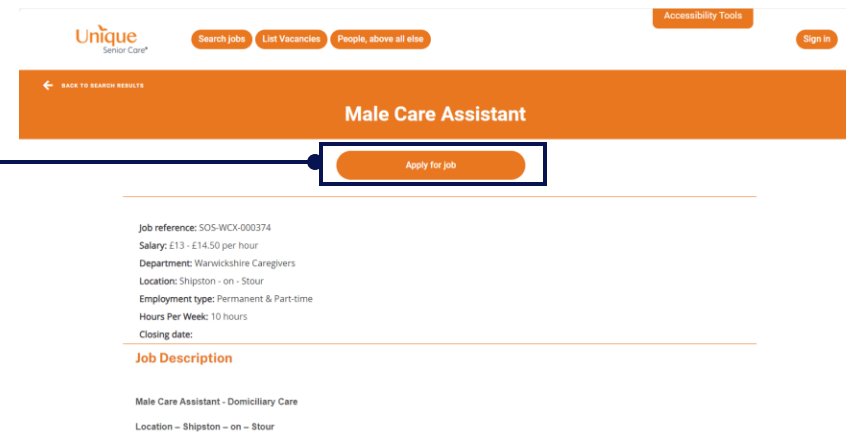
Unique
Senior Care®

Search jobs
List Vacancies
People, above all else

Accessibility Tools

Sign in

BACK TO SEARCH RESULTS

Male Care Assistant

Apply for job

Job reference: SOS-WCX-000374
Salary: £13 - £14.50 per hour
Department: Warwickshire Caregivers
Location: Shipston - on - Stour
Employment type: Permanent & Part-time
Hours Per Week: 10 hours
Closing date:

Job Description

Male Care Assistant - Domiciliary Care

Location – Shipston – on – Stour